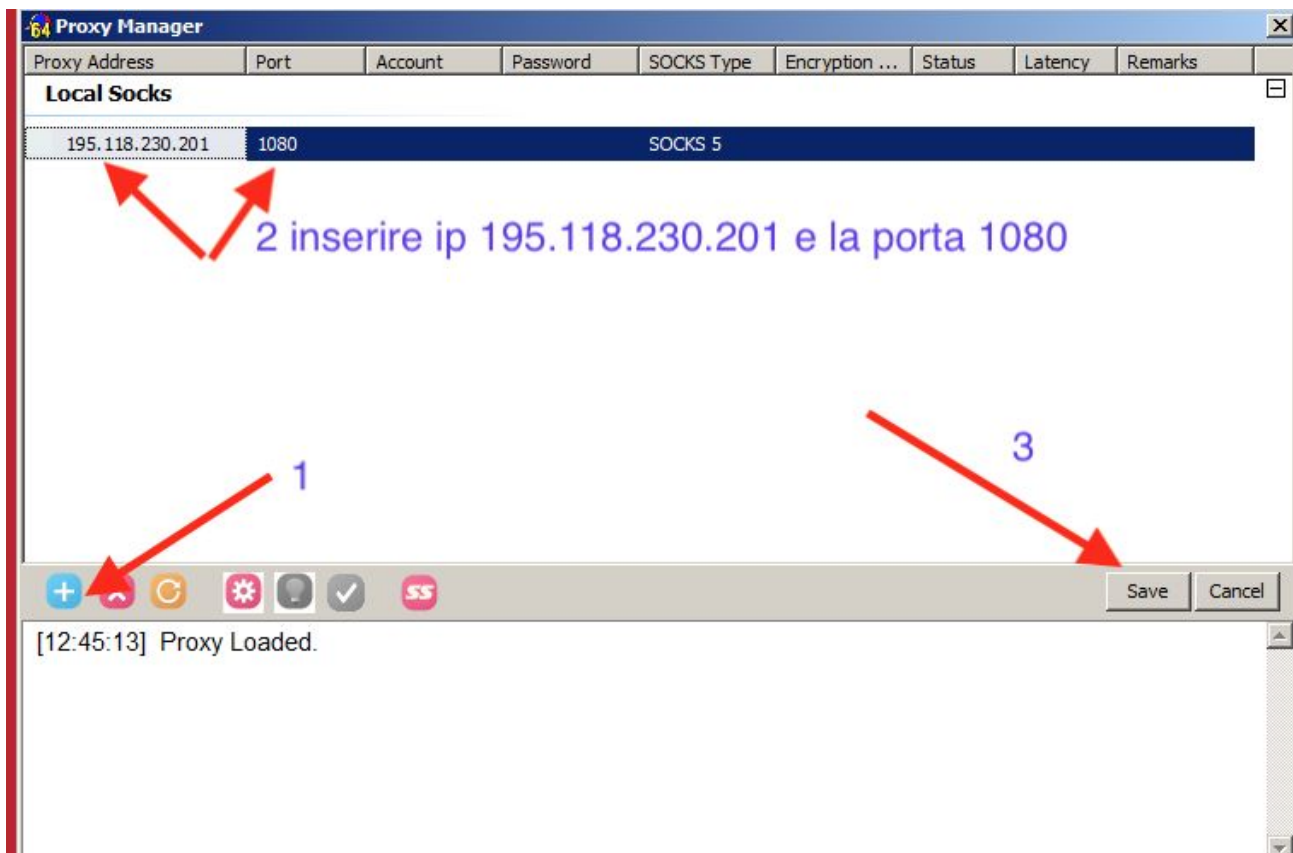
64 Proxy Manager

| Proxy Address | Port | Account | Password | SOCKS Type | Encryption ... | Status | Latency | Remarks |
|---|---|---|---|---|---|---|---|---|
| Local Socks | | | | | | | | |
| 195.118.230.201 | 1080 | | | SOCKS 5 | | | | |

2 inserire ip 195.118.230.201 e la porta 1080

1

3

SS

Save Cancel

[12:45:13] Proxy Loaded.